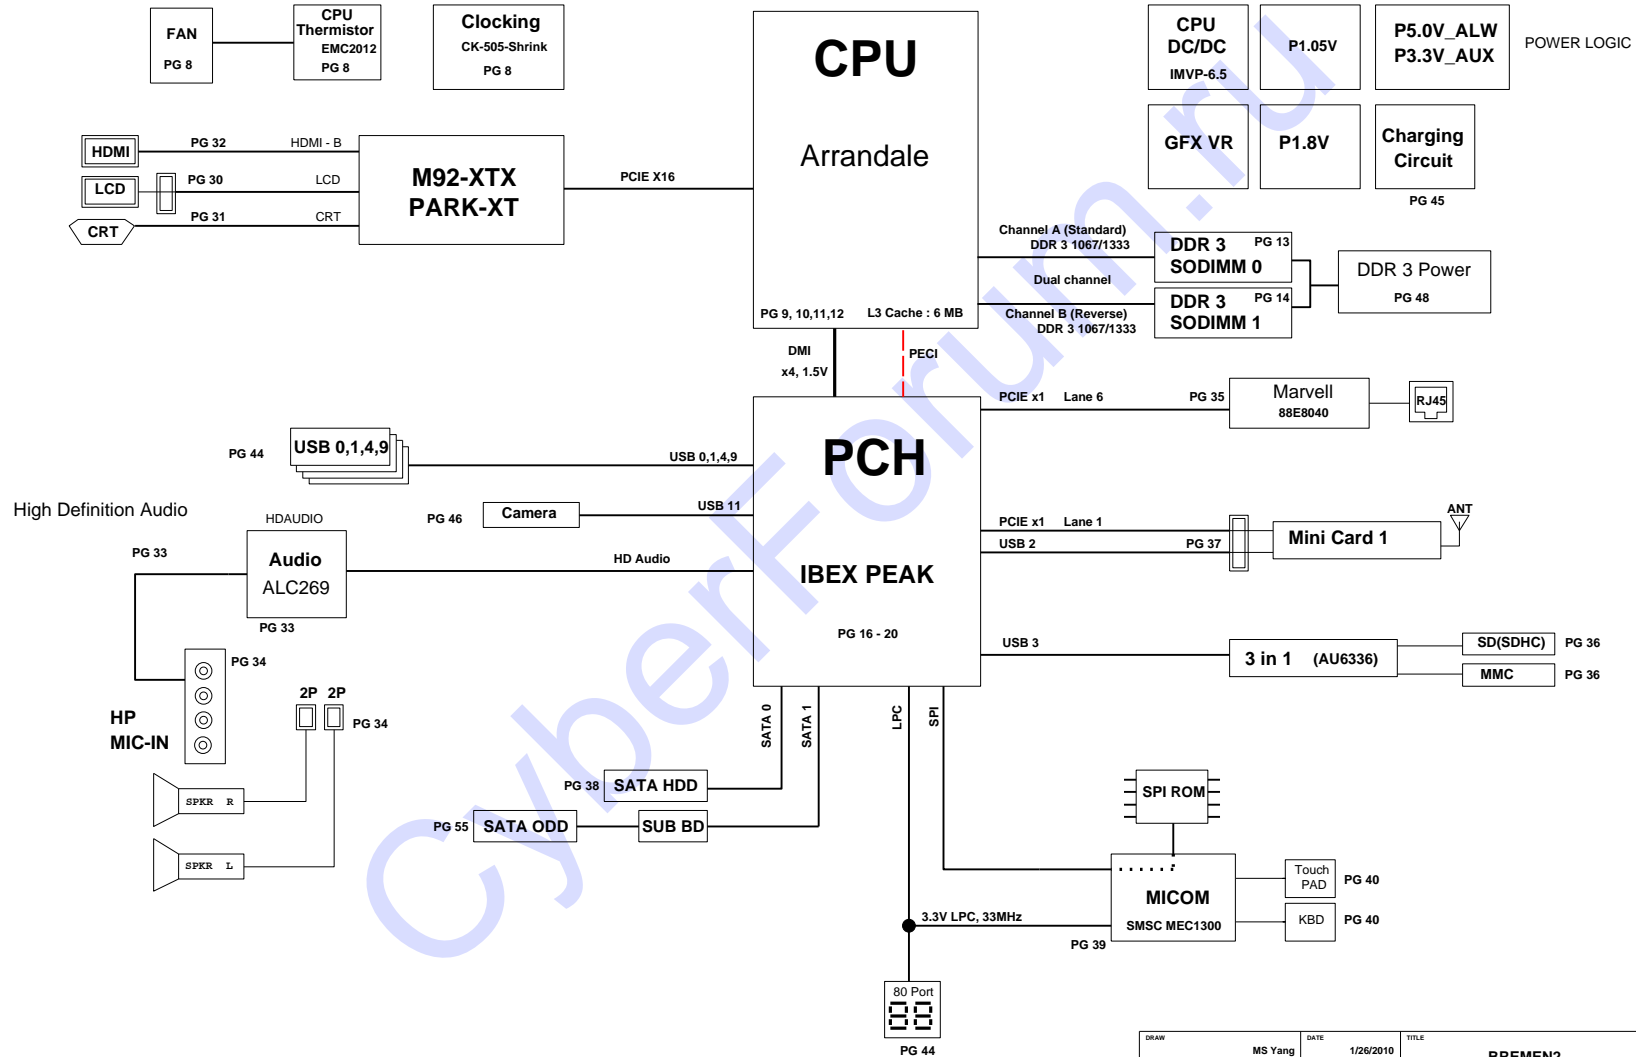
FAN
PG 8

CPU
Thermistor
EMC2012
PG 8

Clocking
CK-505-Shrink
PG 8

CPU
Arrandale
PG 9, 10,11,12
L3 Cache : 6 MB

CPU
DC/DC
IMVP-6.5

P1.05V

P5.0V_ALW
P3.3V_AUX

POWER LOGIC

GFX VR

P1.8V

Charging
Circuit
PG 45

HDMI
PG 32
HDMI - B

LCD
PG 30
LCD

CRT
PG 31
CRT

M92-XTX
PARK-XT

PCIE X16

Channel A (Standard)
DDR 3 1067/1333

DDR 3
SODIMM 0
PG 13

Dual channel

DDR 3
SODIMM 1
PG 14

Channel B (Reverse)
DDR 3 1067/1333

DDR 3 Power
PG 48

DMI
x4, 1.5V

PECI

PCIE x1 Lane 6
PG 35

Marvell
88E8040

RJ45

PG 44
USB 0,1,4,9
USB 0,1,4,9

PCH

High Definition Audio

HDAUDIO

PG 46
Camera
USB 11

PCIE x1 Lane 1
USB 2
PG 37

Mini Card 1

ANT

PG 33
Audio
ALC269
PG 33

HD Audio

IBEX PEAK

PG 16 - 20

USB 3

3 in 1 (AU6336)

SD(SDHC)
PG 36

MMC
PG 36

PG 34

HP
MIC-IN

2P 2P
PG 34

SPKR R

SPKR L

SATA 0
SATA 1
LPC
SPI

PG 38
SATA HDD

PG 55
SATA ODD

SUB BD

SPI ROM

MICOM
SMSC MEC1300
PG 39

Touch
PAD
PG 40

KBD
PG 40

3.3V LPC, 33MHz

80 Port
PG 44

DRAW
MS Yang
DATE
1/26/2010
TITLE
BREMEN2

CyberForum.ru